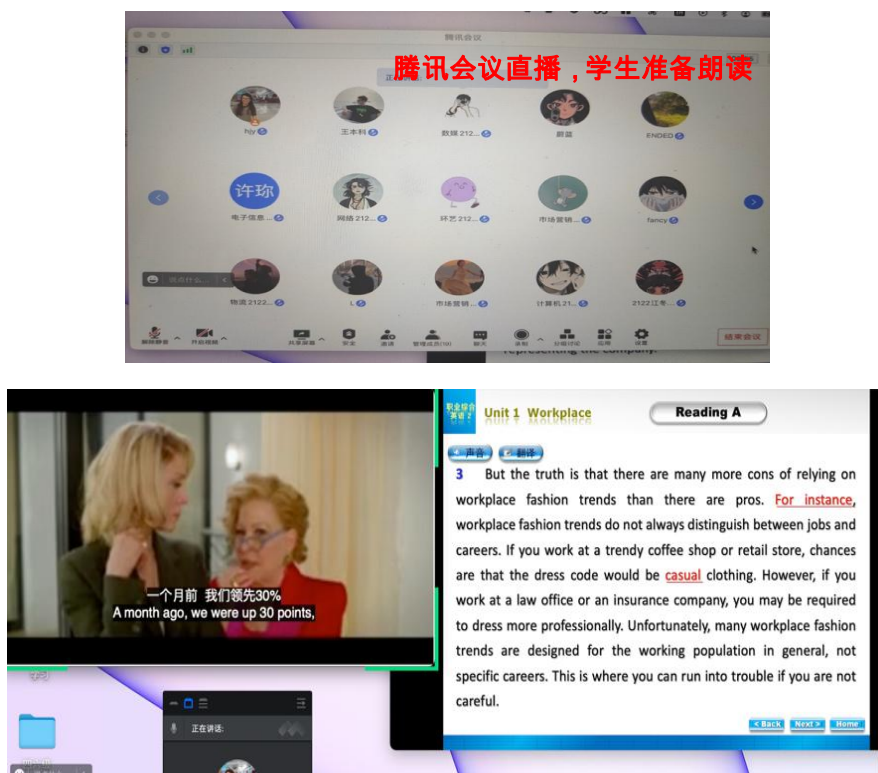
腾讯会议

腾讯会议直播，学生准备朗读

hjy

王本利

数据 212...

厨蓝

ENDED

许珎

电子信息...

网络 212...

环艺 212...

市场营销...

fancy

说点什么...

物流 2122...

L

市场营销...

计算机 21...

2122 江冬...

解除静音

开启视频

共享屏幕

安全

邀请

管理成员(19)

聊天

录制

分组讨论

应用

设置

结束会议

representing the company.

一个月前 我们领先30%
A month ago, we were up 30 points,

职业综合英语 2

Unit 1 Workplace

Reading A

声音

翻译

3 But the truth is that there are many more cons of relying on workplace fashion trends than there are pros. For instance, workplace fashion trends do not always distinguish between jobs and careers. If you work at a trendy coffee shop or retail store, chances are that the dress code would be casual clothing. However, if you work at a law office or an insurance company, you may be required to dress more professionally. Unfortunately, many workplace fashion trends are designed for the working population in general, not specific careers. This is where you can run into trouble if you are not careful.

< Back

Next >

Home

正在讲话: